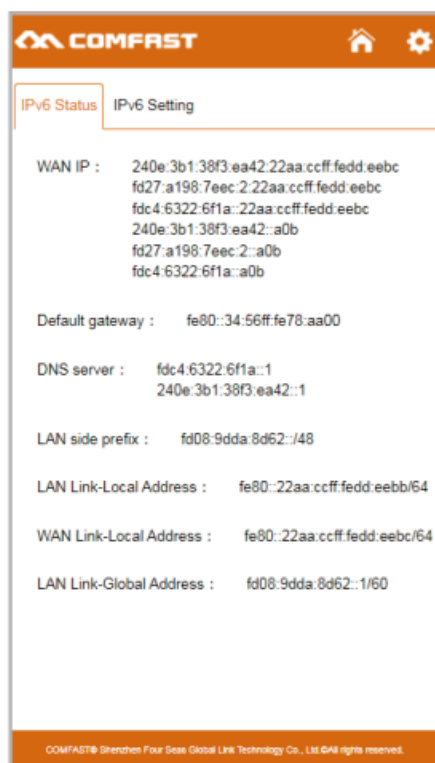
COMFAST

IPv6 Status | IPv6 Setting

WAN IP： 240e:3b1:38f3:ea42:22aa:ccff:fedd:eebc
fd27:a198:7eec:2:22aa:ccff:fedd:eebc
fdc4:6322:6f1a::22aa:ccff:fedd:eebc
240e:3b1:38f3:ea42::a0b
fd27:a198:7eec:2::a0b
fdc4:6322:6f1a::a0b

Default gateway： fe80::34:56ff:fe78:aa00

DNS server： fdc4:6322:6f1a::1
240e:3b1:38f3:ea42::1

LAN side prefix： fd08:9dda:8d62::/48

LAN Link-Local Address： fe80::22aa:ccff:fedd:eebb/64

WAN Link-Local Address： fe80::22aa:ccff:fedd:eebc/64

LAN Link-Global Address： fd08:9dda:8d62::1/60

COMFAST® Shenzhen Four Seas Global Link Technology Co., Ltd.©All rights reserved.